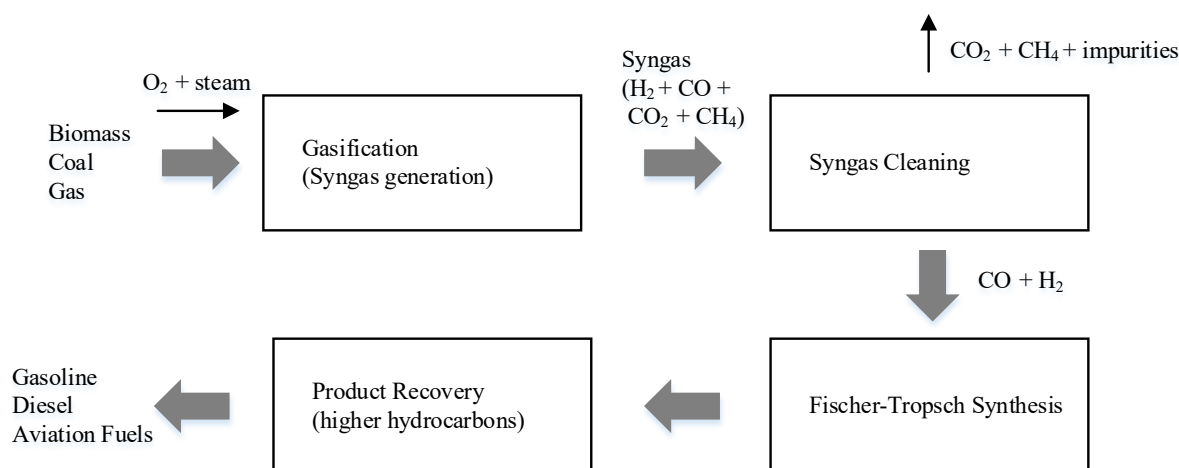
$CO_2 + CH_4$ + impurities

$O_2$ + steam

Biomass
Coal
Gas

Gasification
(Syngas generation)

Syngas
($H_2 + CO + CO_2 + CH_4$)

Syngas Cleaning

$CO + H_2$

Gasoline
Diesel
Aviation Fuels

Product Recovery
(higher hydrocarbons)

Fischer-Tropsch Synthesis